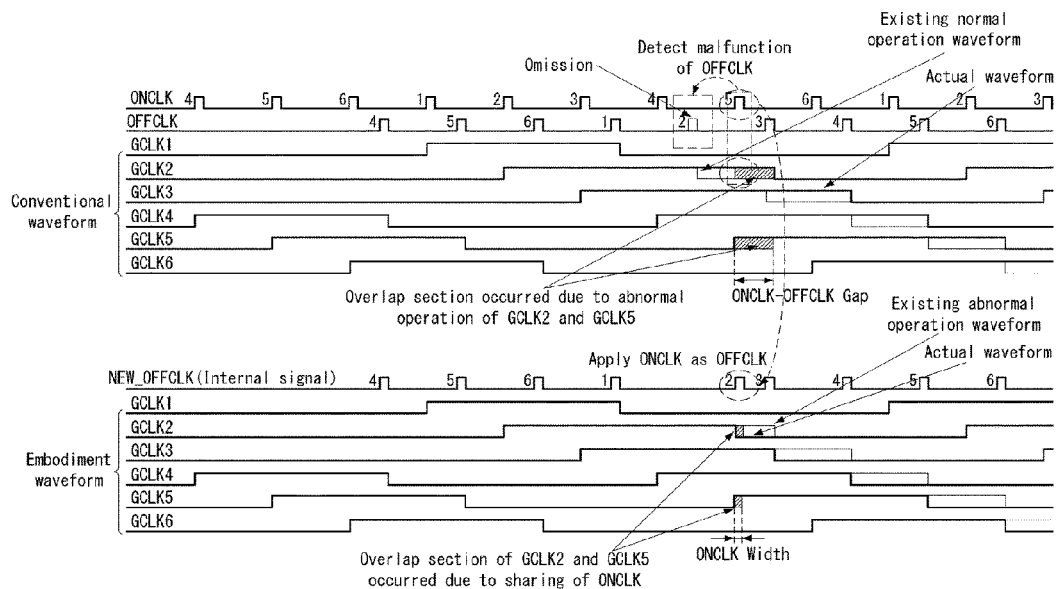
Existing normal operation waveform

Detect malfunction of OFFCLK

Omission

Actual waveform

ONCLK 4 5 6 1 2 3 4 5 6 1 2 3

OFFCLK 4 5 6 1 2 3 4 5 6

GCLK1

GCLK2

GCLK3

Conventional waveform

GCLK4

GCLK5

GCLK6

Overlap section occurred due to abnormal operation of GCLK2 and GCLK5

ONCLK-OFFCLK Gap

Existing abnormal operation waveform

Apply ONCLK as OFFCLK

Actual waveform

NEW_OFFCLK(Internal signal) 4 5 6 1 2 3 4 5 6

GCLK1

GCLK2

GCLK3

Embodiment waveform

GCLK4

GCLK5

GCLK6

Overlap section of GCLK2 and GCLK5 occurred due to sharing of ONCLK

ONCLK Width